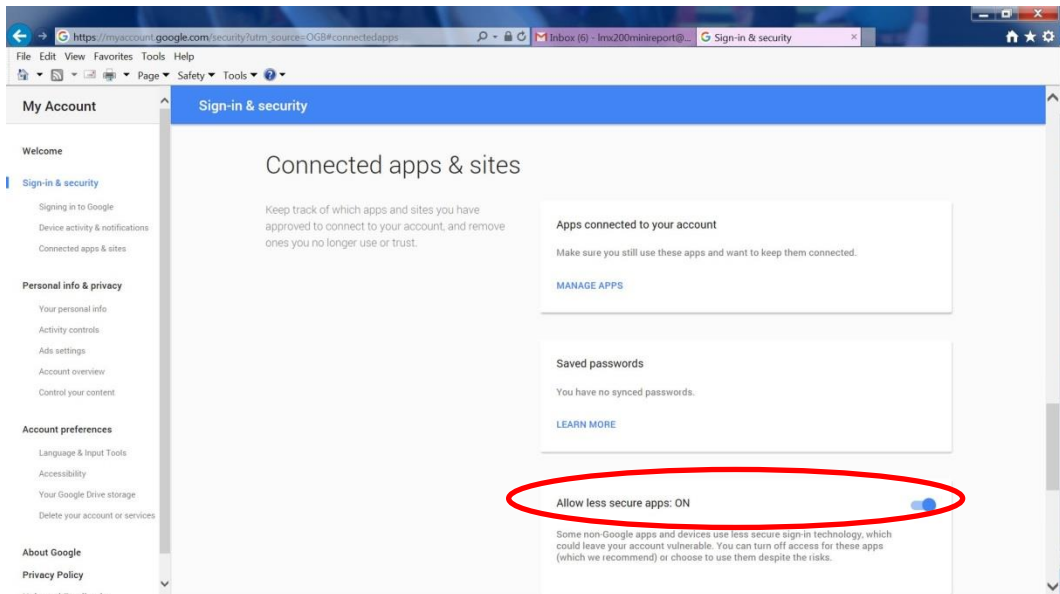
https://myaccount.google.com/security?utm_source=OGB#connectedapps
Inbox (6) - lmx200minireport@...
Sign-in & security
File Edit View Favorites Tools Help
Page ▾ Safety ▾ Tools ▾

My Account

Welcome

Sign-in & security

Signing in to Google

Device activity & notifications

Connected apps & sites

Personal info & privacy

Your personal info

Activity controls

Ads settings

Account overview

Control your content

Account preferences

Language & Input Tools

Accessibility

Your Google Drive storage

Delete your account or services

About Google

Privacy Policy

Sign-in & security

Connected apps & sites

Keep track of which apps and sites you have approved to connect to your account, and remove ones you no longer use or trust.

Apps connected to your account

Make sure you still use these apps and want to keep them connected.

MANAGE APPS

Saved passwords

You have no synced passwords.

LEARN MORE

Allow less secure apps: ON

Some non-Google apps and devices use less secure sign-in technology, which could leave your account vulnerable. You can turn off access for these apps (which we recommend) or choose to use them despite the risks.